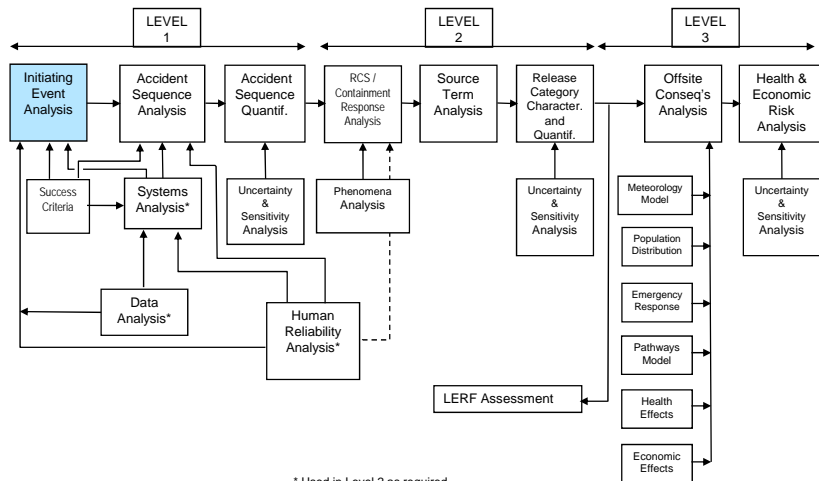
LEVEL 1

LEVEL 2

LEVEL 3

Initiating Event Analysis

Accident Sequence Analysis

Accident Sequence Quantif.

RCS / Containment Response Analysis

Source Term Analysis

Release Category Character. and Quantif.

Offsite Conseq's Analysis

Health & Economic Risk Analysis

Success Criteria

Systems Analysis*

Uncertainty & Sensitivity Analysis

Phenomena Analysis

Uncertainty & Sensitivity Analysis

Meteorology Model

Uncertainty & Sensitivity Analysis

Population Distribution

Emergency Response

Data Analysis*

Human Reliability Analysis*

Pathways Model

LERF Assessment

Health Effects

Economic Effects

* Used in Level 2 as required